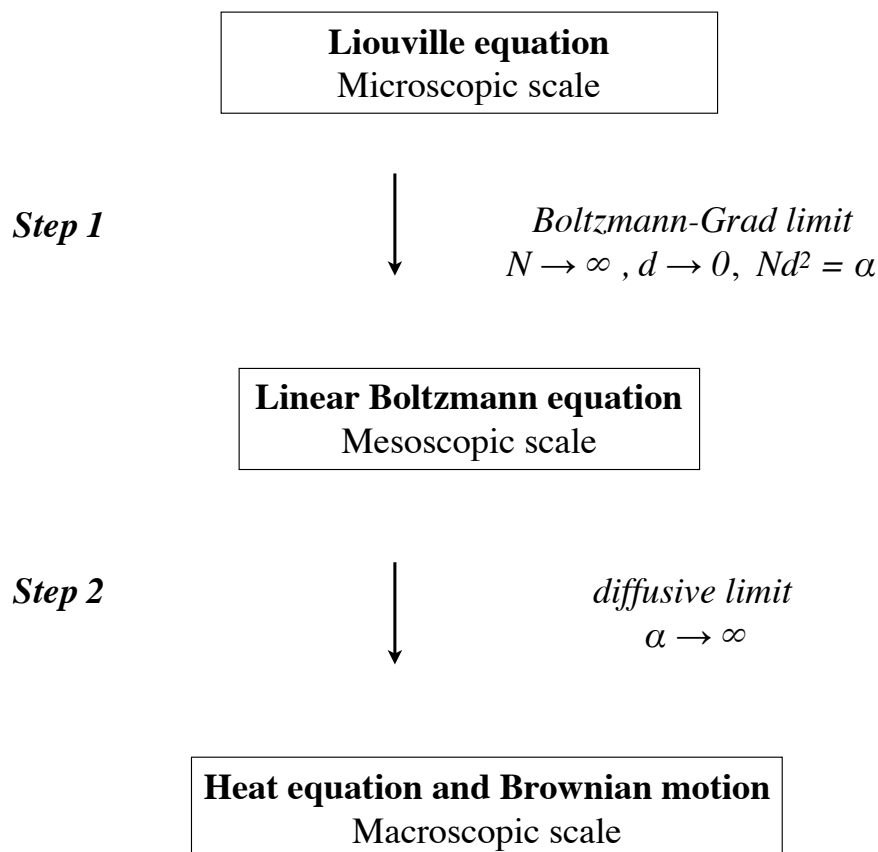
**Liouville equation**
Microscopic scale

*Step 1*

*Boltzmann-Grad limit*
$N \to \infty$ , $d \to 0$, $Nd^2 = \alpha$

**Linear Boltzmann equation**
Mesoscopic scale

*Step 2*

*diffusive limit*
$\alpha \to \infty$

**Heat equation and Brownian motion**
Macroscopic scale